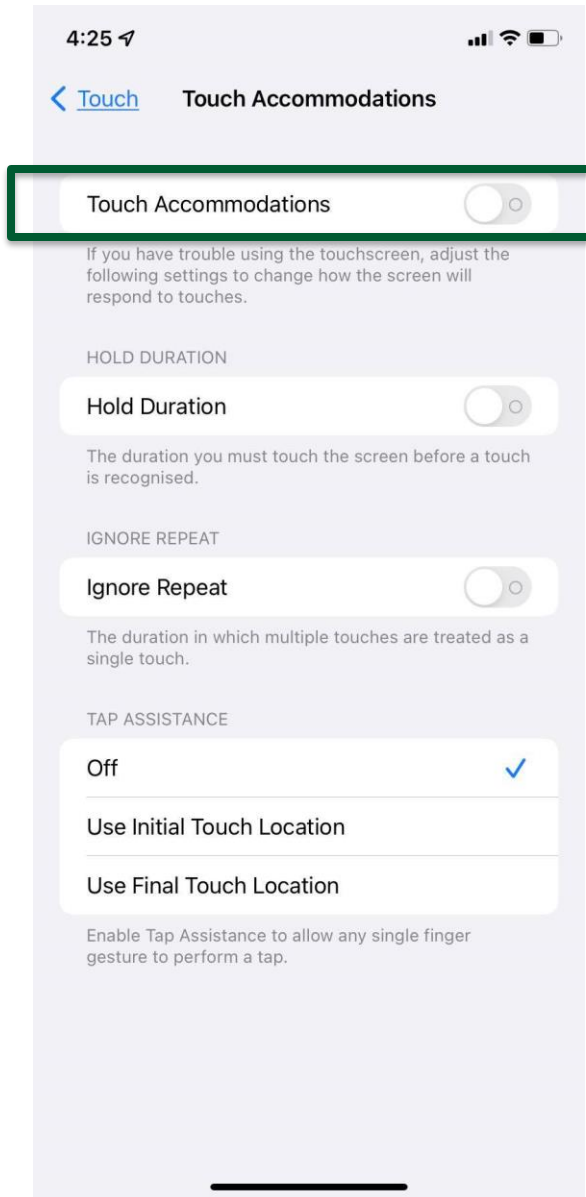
4:25

Touch Touch Accommodations

Touch Accommodations

If you have trouble using the touchscreen, adjust the following settings to change how the screen will respond to touches.

HOLD DURATION

Hold Duration

The duration you must touch the screen before a touch is recognised.

IGNORE REPEAT

Ignore Repeat

The duration in which multiple touches are treated as a single touch.

TAP ASSISTANCE

Off

Use Initial Touch Location

Use Final Touch Location

Enable Tap Assistance to allow any single finger gesture to perform a tap.